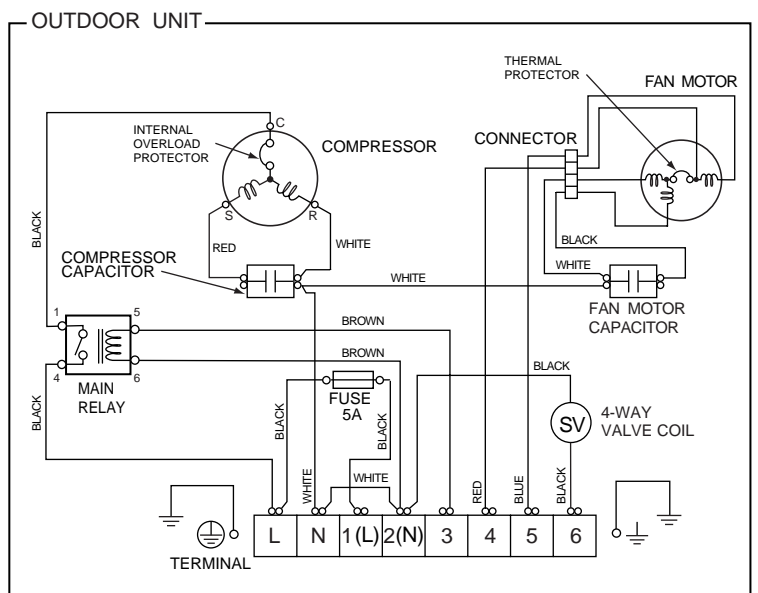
OUTDOOR UNIT

THERMAL PROTECTOR

FAN MOTOR

INTERNAL OVERLOAD PROTECTOR

C

COMPRESSOR

CONNECTOR

BLACK

S

R

RED

WHITE

BLACK

COMPRESSOR CAPACITOR

WHITE

WHITE

1

5

BROWN

FAN MOTOR CAPACITOR

BROWN

4

6

BLACK

MAIN RELAY

FUSE 5A

BLACK

BLACK

BLACK

SV

4-WAY VALVE COIL

WHITE

WHITE

RED

BLUE

BLACK

L

N

1(L)

2(N)

3

4

5

6

TERMINAL